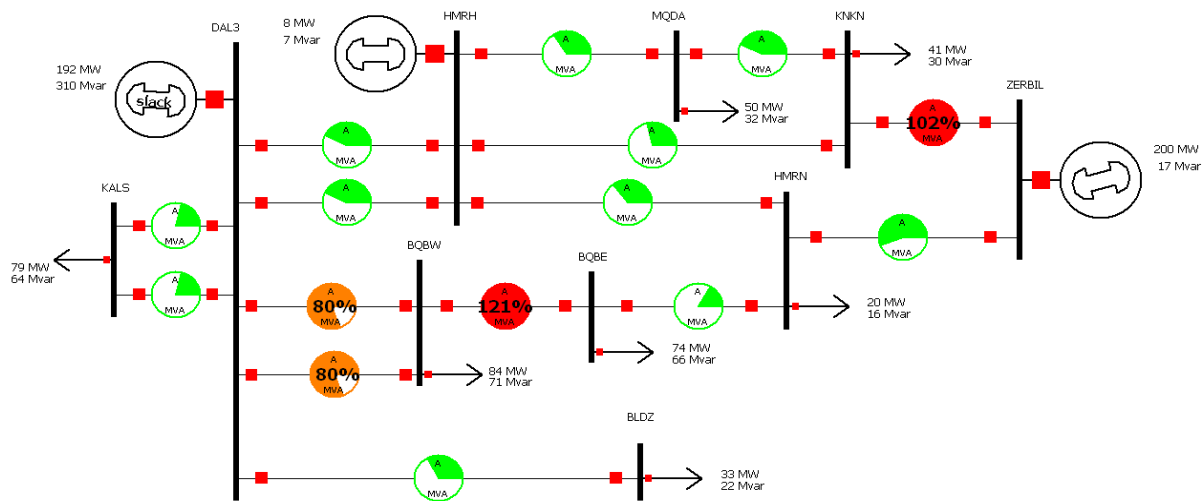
DAL3

8 MW
7 Mvar

HMRH

MQDA

KNKN

192 MW
310 Mvar

slack

A
MVA

A
MVA

41 MW
30 Mvar

50 MW
32 Mvar

ZERBIL

A
102%
MVA

A
MVA

A
MVA

200 MW
17 Mvar

KALS

A
MVA

A
MVA

HMRN

A
MVA

A
MVA

A
MVA

79 MW
64 Mvar

BQBW

BQBE

A
MVA

A
80%
MVA

A
121%
MVA

A
MVA

20 MW
16 Mvar

74 MW
66 Mvar

A
80%
MVA

84 MW
71 Mvar

BLDZ

A
MVA

33 MW
22 Mvar